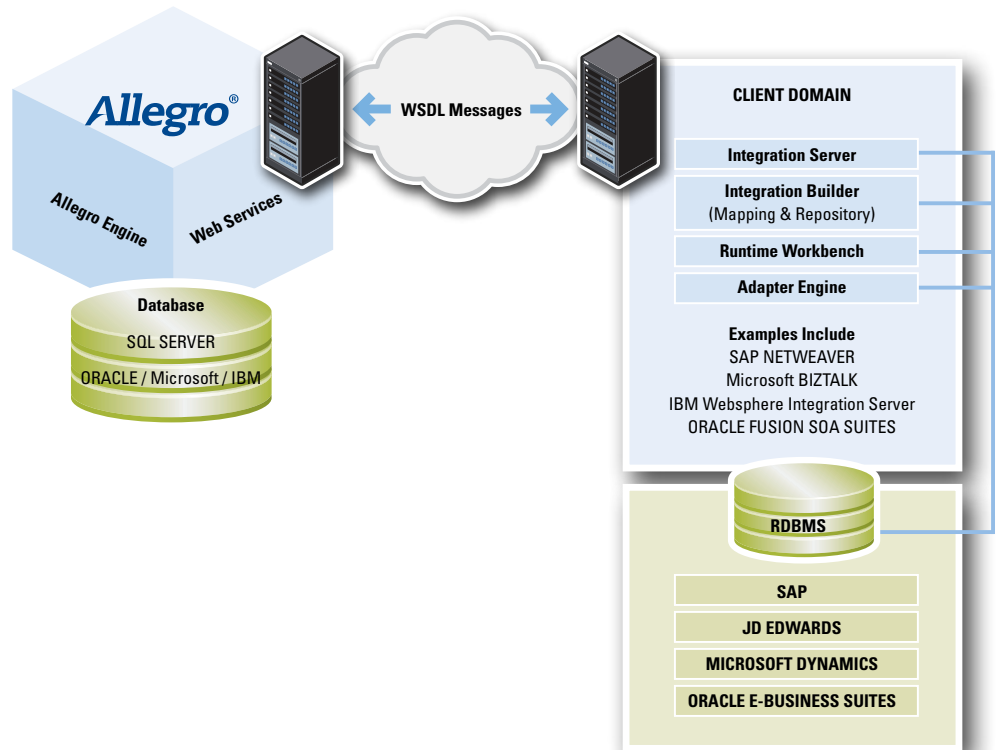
Allegro®

Allegro Engine

Web Services

Database

SQL SERVER

ORACLE / Microsoft / IBM

WSDL Messages

CLIENT DOMAIN

Integration Server

Integration Builder
(Mapping & Repository)

Runtime Workbench

Adapter Engine

Examples Include
SAP NETWEAVER
Microsoft BIZTALK
IBM Websphere Integration Server
ORACLE FUSION SOA SUITES

RDBMS

SAP

JD EDWARDS

MICROSOFT DYNAMICS

ORACLE E-BUSINESS SUITES